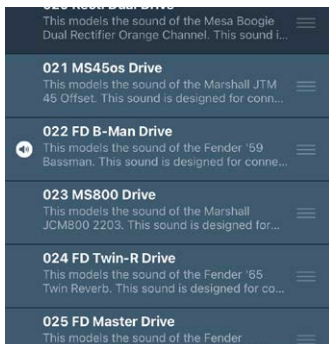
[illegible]
This models the sound of the Mesa Boogie Dual Rectifier Orange Channel. This sound i...

021 MS45os Drive
This models the sound of the Marshall JTM 45 Offset. This sound is designed for conn...

022 FD B-Man Drive
This models the sound of the Fender '59 Bassman. This sound is designed for conne...

023 MS800 Drive
This models the sound of the Marshall JCM800 2203. This sound is designed for...

024 FD Twin-R Drive
This models the sound of the Fender '65 Twin Reverb. This sound is designed for co...

025 FD Master Drive
This models the sound of the Fender